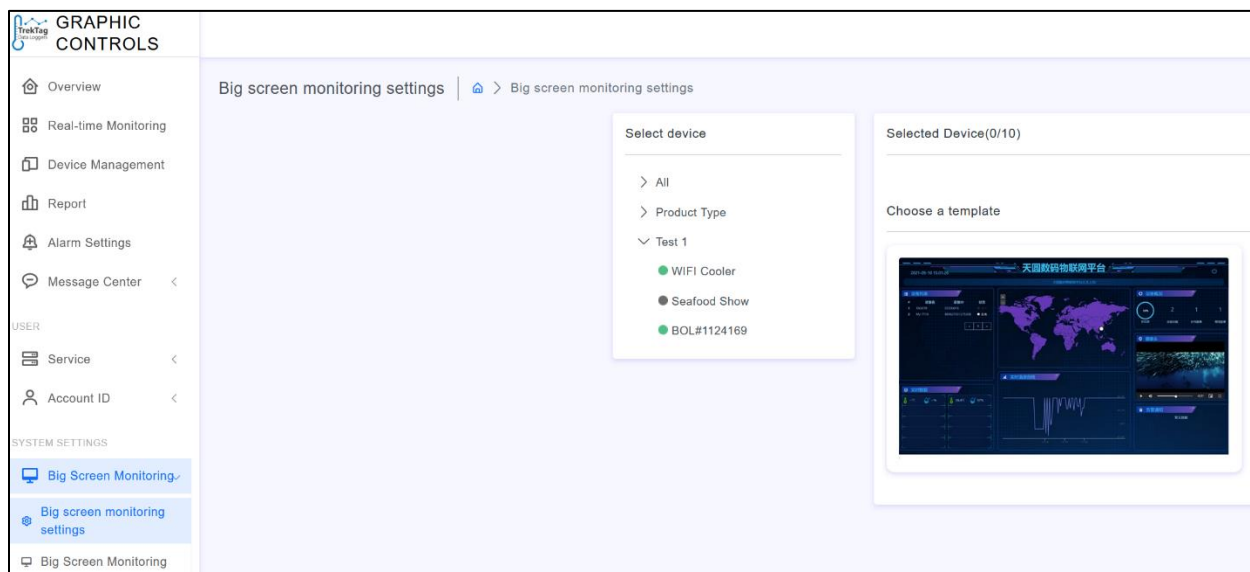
TrekTag Data Loggers GRAPHIC CONTROLS

Overview
Real-time Monitoring
Device Management
Report
Alarm Settings
Message Center

USER
Service
Account ID

SYSTEM SETTINGS
Big Screen Monitoring
Big screen monitoring settings
Big Screen Monitoring

Big screen monitoring settings > Big screen monitoring settings

Select device
> All
> Product Type
Test 1
WIFI Cooler
Seafood Show
BOL#1124169

Selected Device(0/10)

Choose a template

天园数码物联网平台